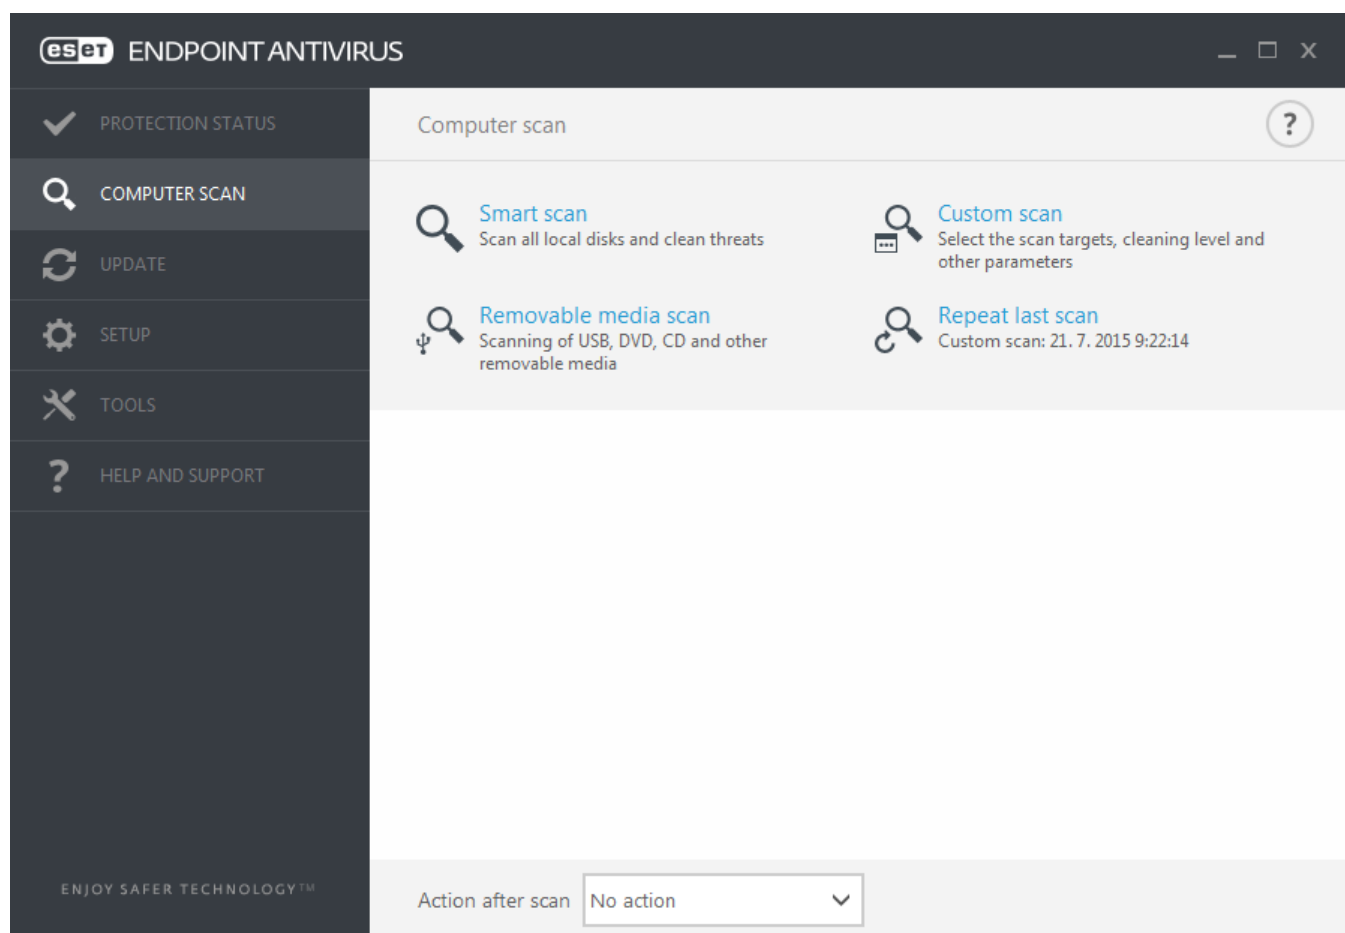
eset ENDPOINT ANTIVIRUS

PROTECTION STATUS
COMPUTER SCAN
UPDATE
SETUP
TOOLS
HELP AND SUPPORT

ENJOY SAFER TECHNOLOGY™

Computer scan

?

Smart scan
Scan all local disks and clean threats

Custom scan
Select the scan targets, cleaning level and other parameters

Removable media scan
Scanning of USB, DVD, CD and other removable media

Repeat last scan
Custom scan: 21. 7. 2015 9:22:14

Action after scan
No action